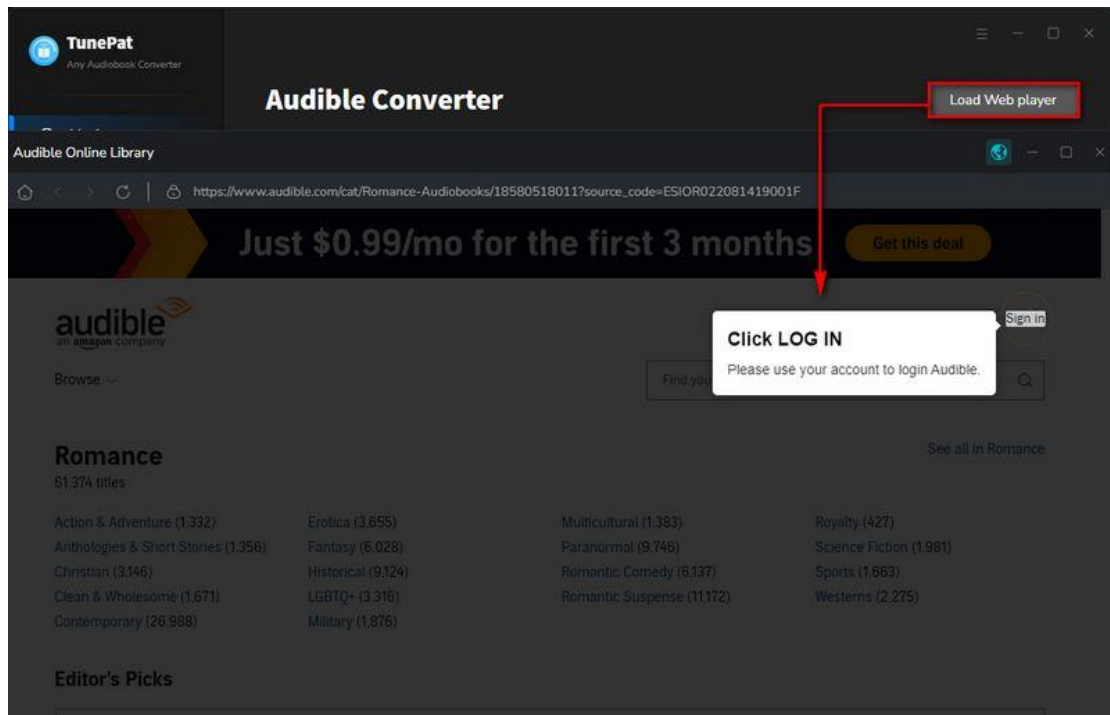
TunePat
Any Audiobook Converter

Audible Converter

Load Web player

Audible Online Library

https://www.audible.com/cat/Romance-Audiobooks/18580518011?source_code=ESIOR022081419001F

Just $0.99/mo for the first 3 months

Get this deal

audible
an amazon company

Sign in

Click LOG IN

Please use your account to login Audible.

Browse

Find you

Romance
61,374 titles

See all in Romance

Action & Adventure (1,332)
Anthologies & Short Stories (1,356)
Christian (3,146)
Clean & Wholesome (1,671)
Contemporary (26,988)

Erotica (3,655)
Fantasy (6,028)
Historical (9,124)
LGBTQ+ (3,316)
Military (1,876)

Multicultural (1,383)
Paranormal (9,746)
Romantic Comedy (6,137)
Romantic Suspense (11,172)

Royalty (427)
Science Fiction (1,981)
Sports (1,663)
Westerns (2,275)

Editor's Picks